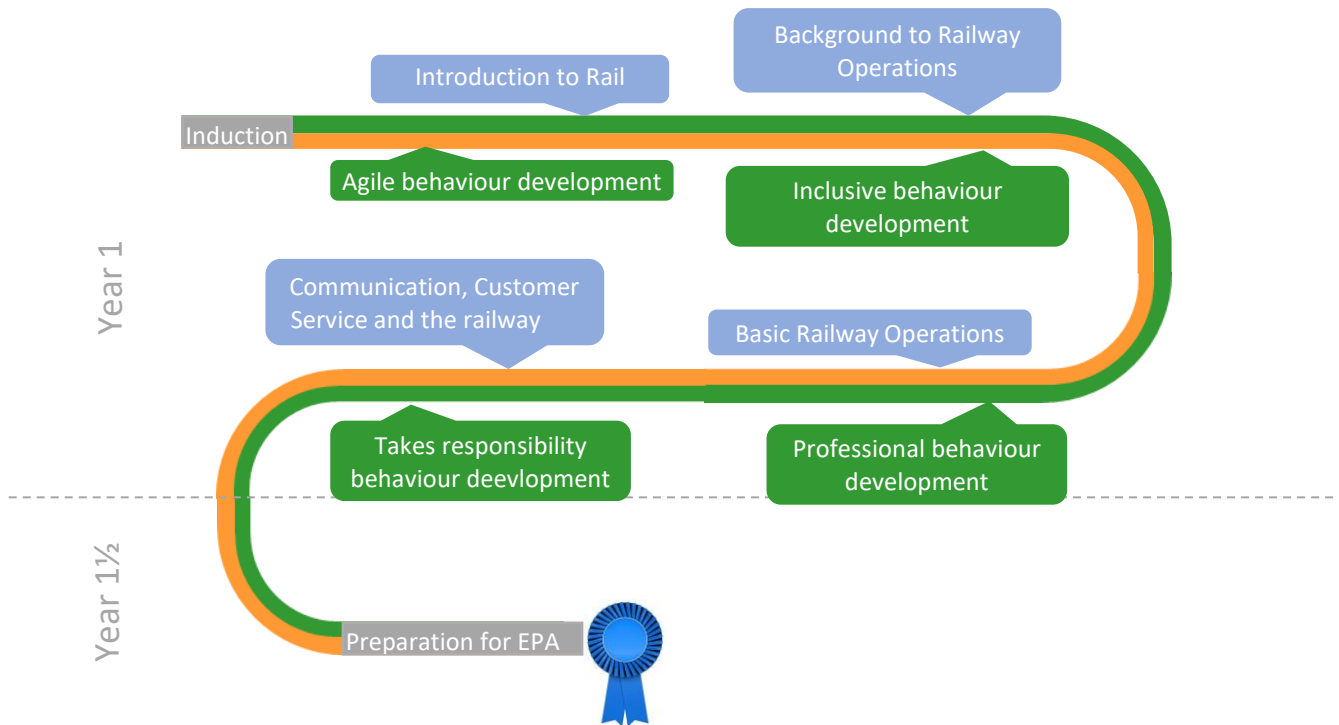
Introduction to Rail

Background to Railway Operations

Induction

Agile behaviour development

Inclusive behaviour development

Year 1

Communication, Customer Service and the railway

Basic Railway Operations

Takes responsibility behaviour deevlopment

Professional behaviour development

Year 1½

Preparation for EPA